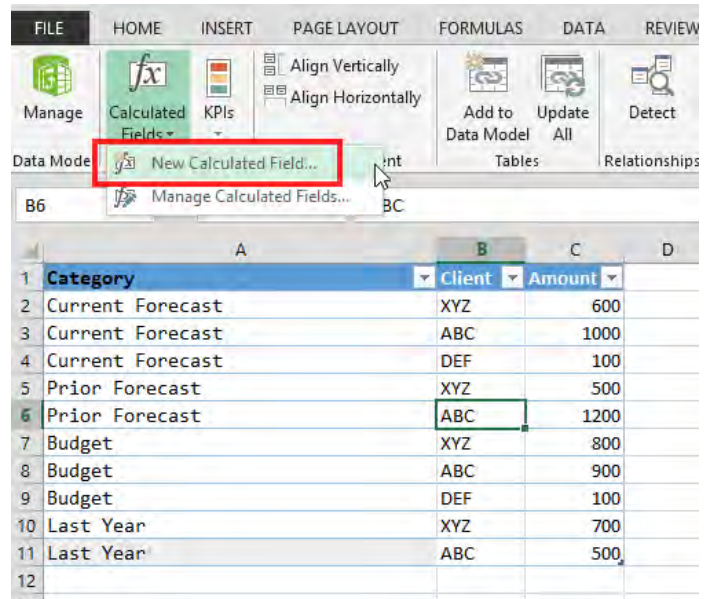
FILE HOME INSERT PAGE LAYOUT FORMULAS DATA REVIEW

Manage
Calculated Fields
KPIs
Align Vertically
Align Horizontally
Add to Data Model
Update All
Detect

Data Mode
New Calculated Field...
Manage Calculated Fields...
ent
Tables
Relationships

B6
BC

| | A | B | C | D |
|---|---|---|---|---|
| 1 | Category | Client | Amount | |
| 2 | Current Forecast | XYZ | 600 | |
| 3 | Current Forecast | ABC | 1000 | |
| 4 | Current Forecast | DEF | 100 | |
| 5 | Prior Forecast | XYZ | 500 | |
| 6 | Prior Forecast | ABC | 1200 | |
| 7 | Budget | XYZ | 800 | |
| 8 | Budget | ABC | 900 | |
| 9 | Budget | DEF | 100 | |
| 10 | Last Year | XYZ | 700 | |
| 11 | Last Year | ABC | 500 | |
| 12 | | | | |